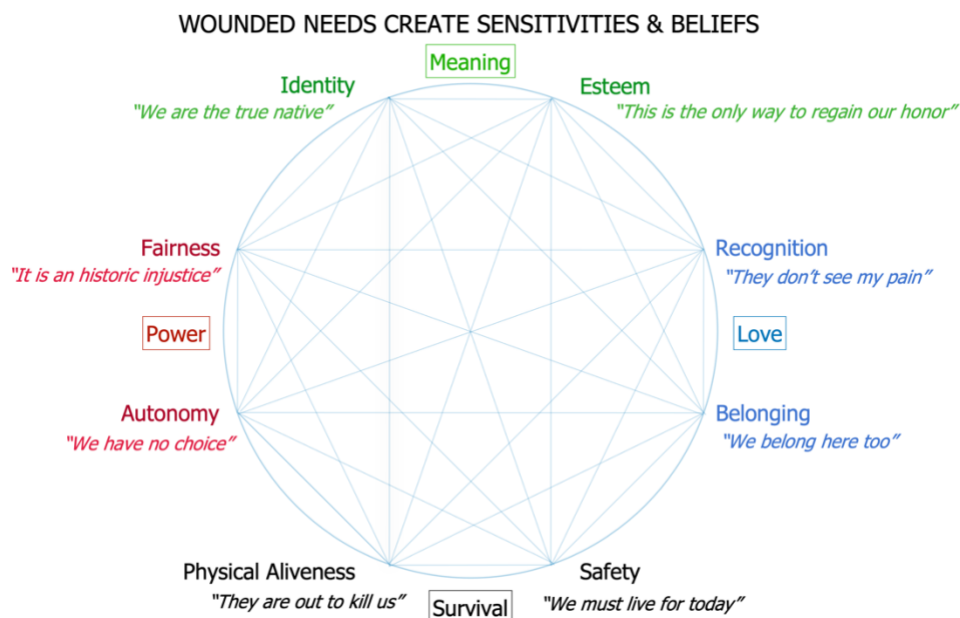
WOUNDED NEEDS CREATE SENSITIVITIES & BELIEFS

Meaning

Identity
"We are the true native"

Esteem
"This is the only way to regain our honor"

Fairness
"It is an historic injustice"

Recognition
"They don't see my pain"

Power

Love

Autonomy
"We have no choice"

Belonging
"We belong here too"

Physical Aliveness
"They are out to kill us"

Safety
"We must live for today"

Survival